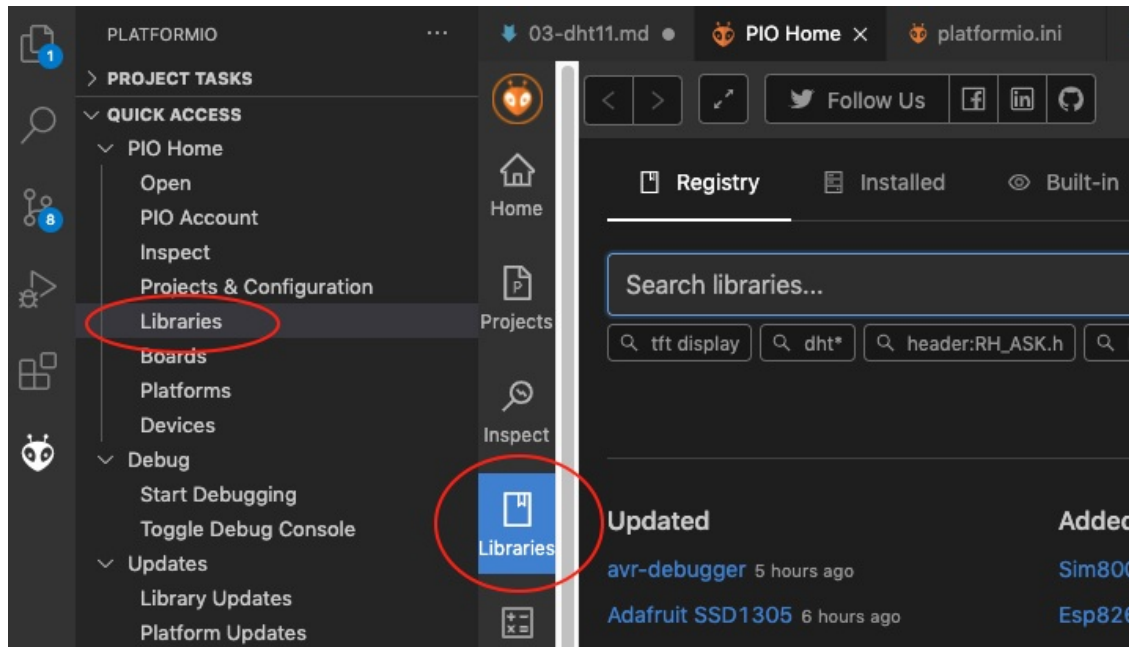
1

8

PLATFORMIO ···

> PROJECT TASKS

∨ QUICK ACCESS

∨ PIO Home

Open

PIO Account

Inspect

Projects & Configuration

Libraries

Boards

Platforms

Devices

∨ Debug

Start Debugging

Toggle Debug Console

∨ Updates

Library Updates

Platform Updates

03-dht11.md ●

PIO Home ×

platformio.ini

Home

Projects

Inspect

Libraries

Follow Us

Registry

Installed

Built-in

Search libraries...

tft display

dht*

header:RH_ASK.h

Updated

avr-debugger 5 hours ago

Adafruit SSD1305 6 hours ago

Addec

Sim80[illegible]

Esp82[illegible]